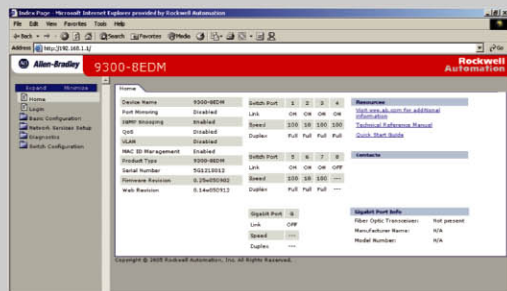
Index Page - Microsoft Internet Explorer provided by Rockwell Automation

File Edit View Favorites Tools Help

Back Search Favorites Media

Address http://192.168.1.1/

Allen-Bradley 9300-8EDM Rockwell Automation

Expand Minimize

Home

Login

Basic Configuration

Network Services Setup

Diagnostics

Switch Configuration

Home

| Device Name | 9300-8EDM |
|---|---|
| Port Mirroring | Disabled |
| IGMP Snooping | Enabled |
| QoS | Disabled |
| VLAN | Disabled |
| MAC ID Management | Enabled |
| Product Type | 9300-8EDM |
| Serial Number | 5G1213012 |
| Firmware Revision | 0.15w050902 |
| Web Revision | 0.14w050913 |

| Switch Port | 1 | 2 | 3 | 4 |
|---|---|---|---|---|
| Link | ON | ON | ON | ON |
| Speed | 100 | 10 | 100 | 100 |
| Duplex | Full | Full | Full | Full |

| Switch Port | 5 | 6 | 7 | 8 |
|---|---|---|---|---|
| Link | ON | ON | ON | OFF |
| Speed | 100 | 10 | 100 | --- |
| Duplex | Full | Full | Full | --- |

| Gigabit Port | 9 |
|---|---|
| Link | OFF |
| Speed | --- |
| Duplex | --- |

Resources

Visit www.ab.com for additional information

Technical Reference Manual

Quick Start Guide

Contacts

Gigabit Port Info

Fiber Optic Transceiver: Not present

Manufacturer Name: N/A

Model Number: N/A

Copyright © 2005 Rockwell Automation, Inc. All Rights Reserved.